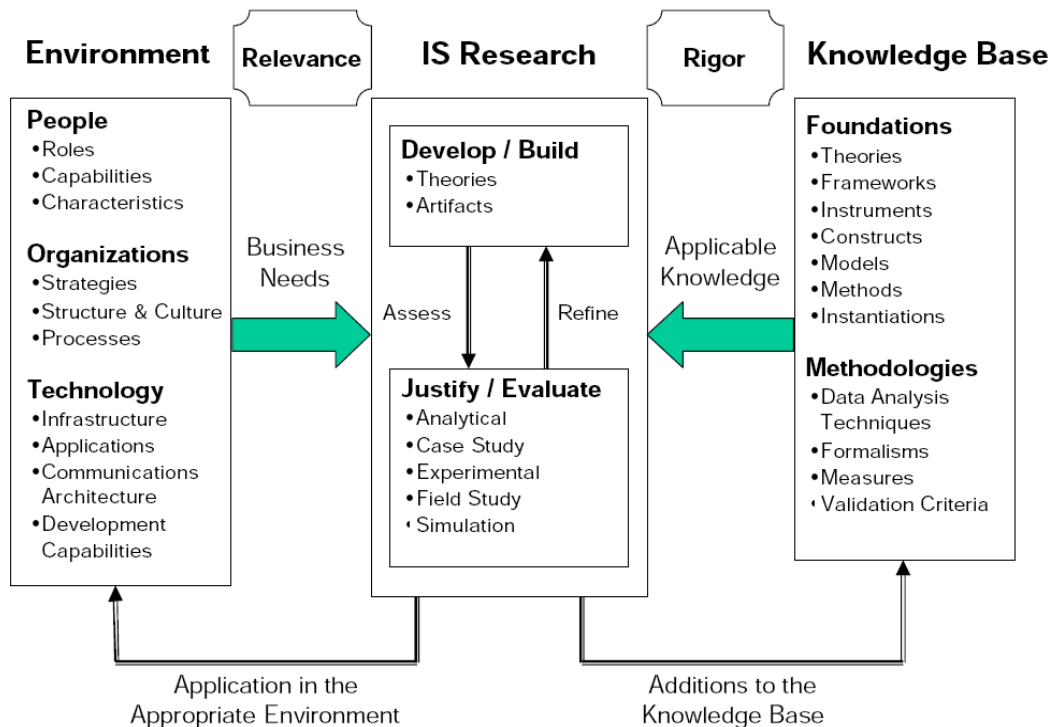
Environment

Relevance

IS Research

Rigor

Knowledge Base

People
•Roles
•Capabilities
•Characteristics

Organizations
•Strategies
•Structure & Culture
•Processes

Technology
•Infrastructure
•Applications
•Communications Architecture
•Development Capabilities

Business Needs

Develop / Build
•Theories
•Artifacts

Assess

Refine

Justify / Evaluate
•Analytical
•Case Study
•Experimental
•Field Study
•Simulation

Applicable Knowledge

Foundations
•Theories
•Frameworks
•Instruments
•Constructs
•Models
•Methods
•Instantiations

Methodologies
•Data Analysis Techniques
•Formalisms
•Measures
•Validation Criteria

Application in the Appropriate Environment

Additions to the Knowledge Base